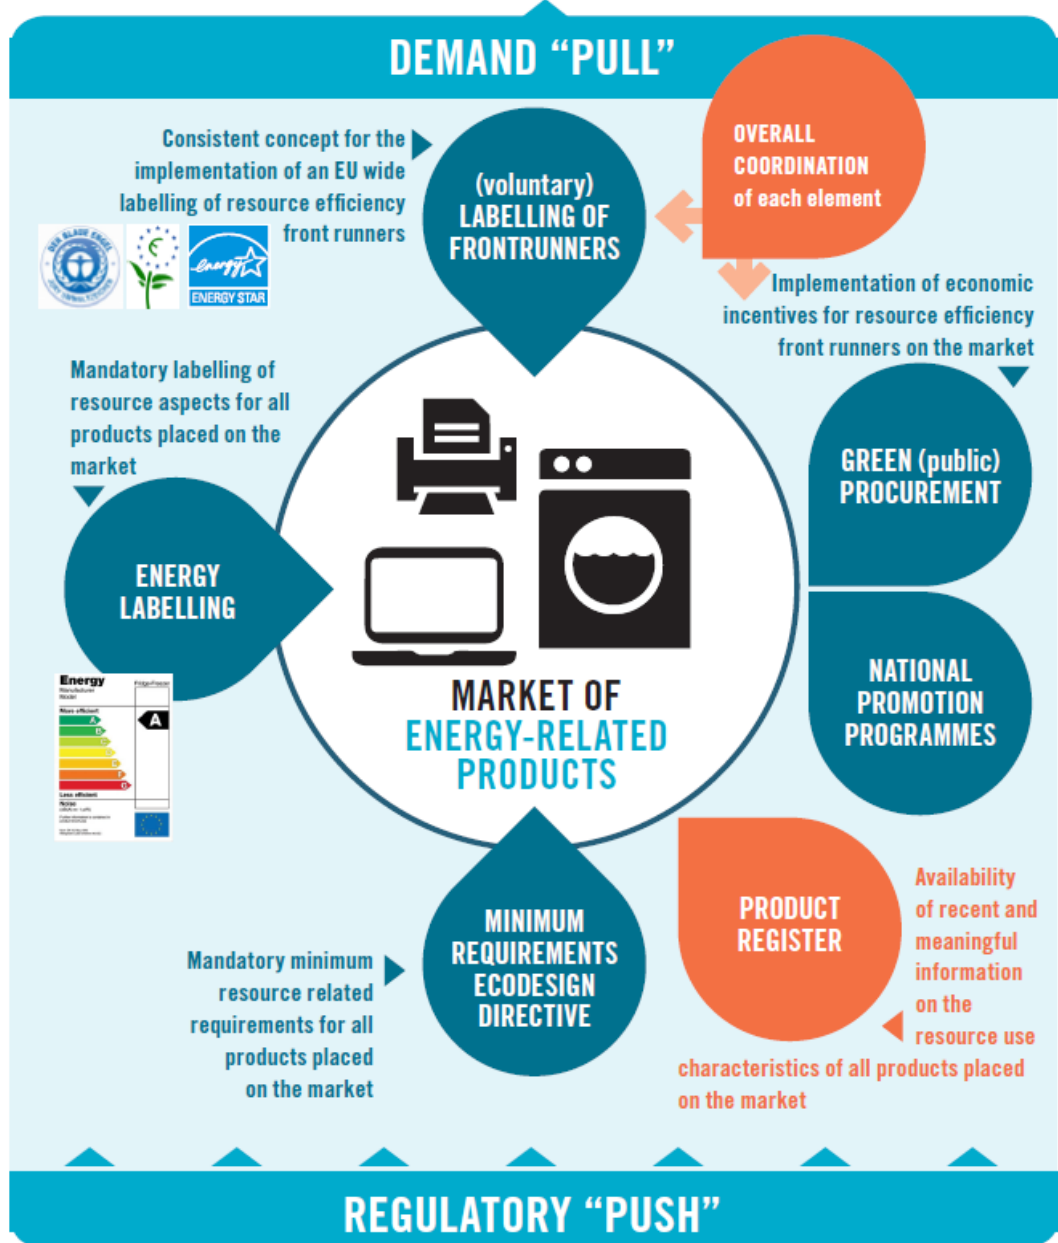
DEMAND “PULL”

Consistent concept for the implementation of an EU wide labelling of resource efficiency front runners

ENERGY STAR

(voluntary) LABELLING OF FRONTRUNNERS

OVERALL COORDINATION of each element

Implementation of economic incentives for resource efficiency front runners on the market

Mandatory labelling of resource aspects for all products placed on the market

GREEN (public) PROCUREMENT

ENERGY LABELLING

Energy

A

MARKET OF ENERGY-RELATED PRODUCTS

NATIONAL PROMOTION PROGRAMMES

PRODUCT REGISTER

Availability of recent and meaningful information on the resource use characteristics of all products placed on the market

MINIMUM REQUIREMENTS ECODESIGN DIRECTIVE

Mandatory minimum resource related requirements for all products placed on the market

REGULATORY “PUSH”